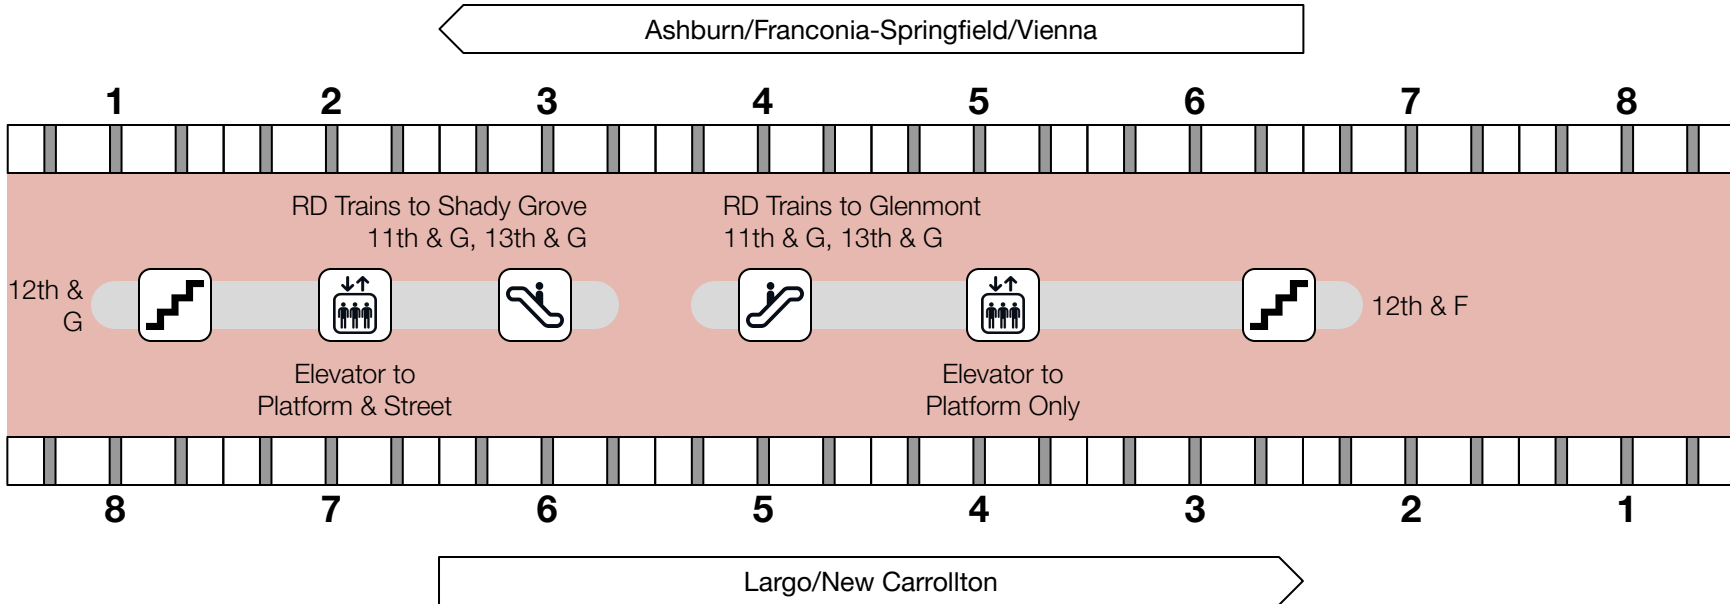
Ashburn/Franconia-Springfield/Vienna

1 2 3 4 5 6 7 8

RD Trains to Shady Grove
11th & G, 13th & G

RD Trains to Glenmont
11th & G, 13th & G

12th & G

12th & F

Elevator to Platform & Street

Elevator to Platform Only

8 7 6 5 4 3 2 1

Largo/New Carrollton